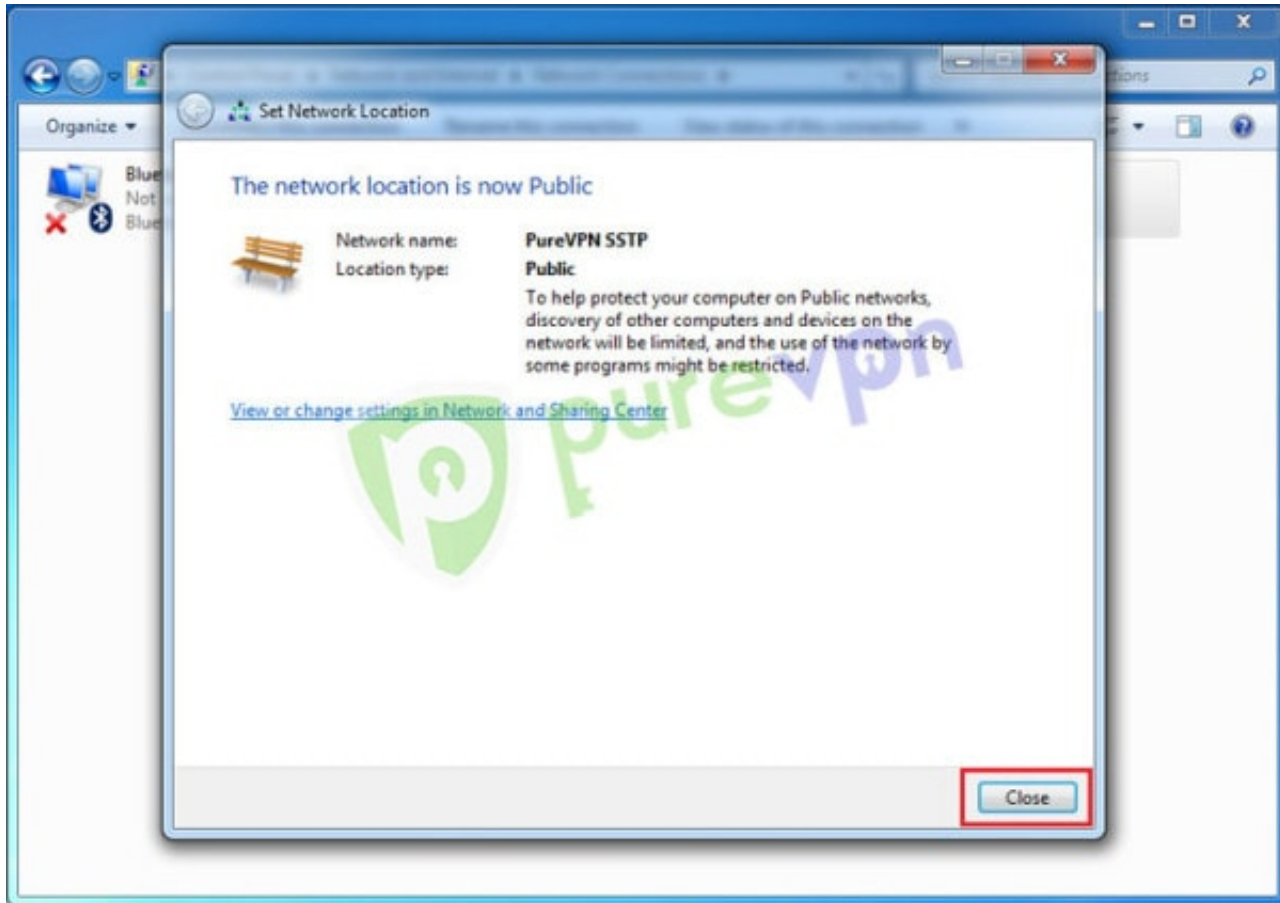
Organize ▾

Blue
Not
Blue

tions

Set Network Location

The network location is now Public

Network name: PureVPN SSTP
Location type: Public

To help protect your computer on Public networks, discovery of other computers and devices on the network will be limited, and the use of the network by some programs might be restricted.

View or change settings in Network and Sharing Center

purevpn

Close